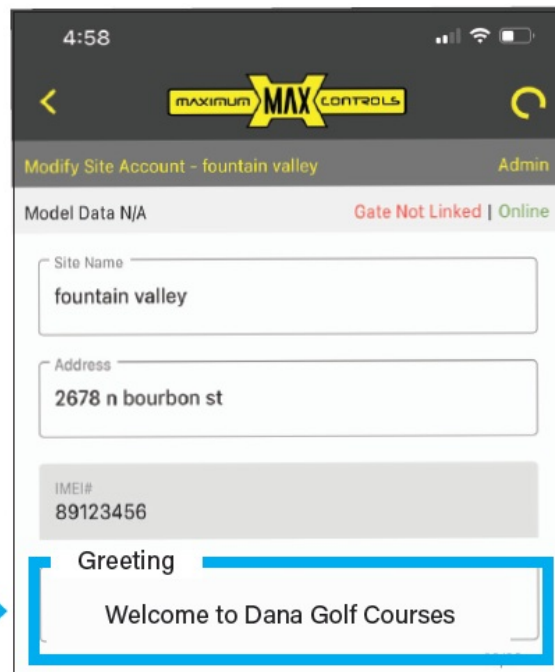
4:58

MAXIMUM MAX CONTROLS

Modify Site Account - fountain valley
Admin

Model Data N/A
Gate Not Linked | Online

Site Name
fountain valley

Address
2678 n bourbon st

IMEI#
89123456

Greeting
Welcome to Dana Golf Courses